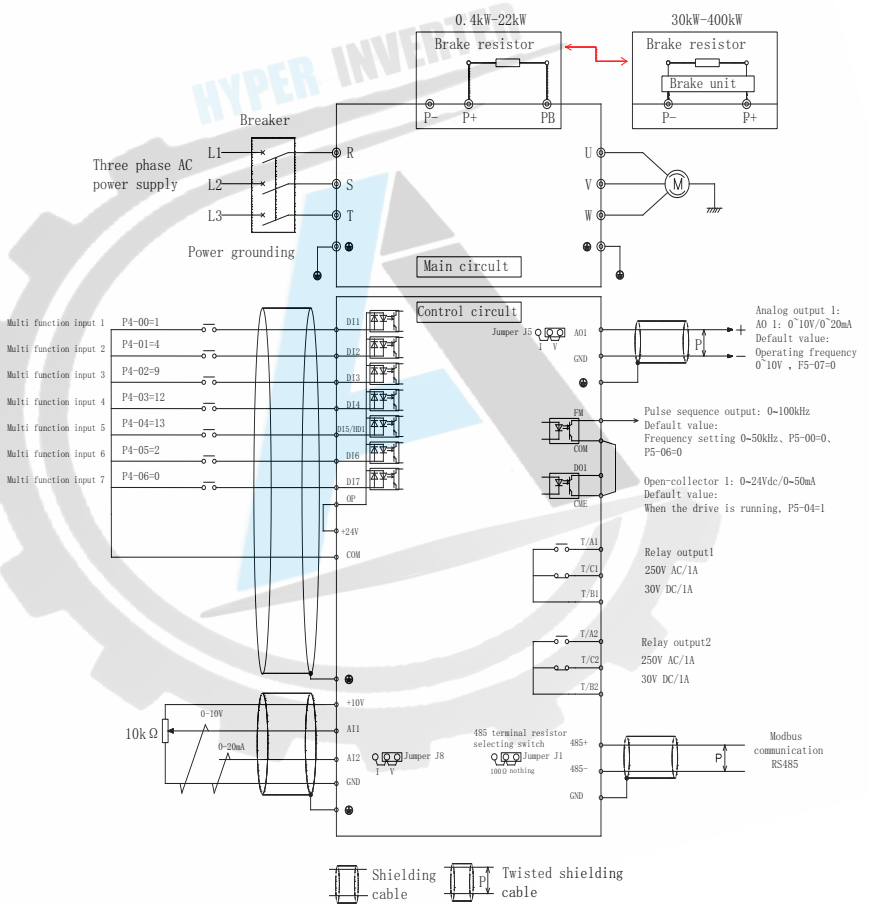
HYPER INVERTER

0.4kW-22kW
Brake resistor
P−
P+
PB

30kW-400kW
Brake resistor
Brake unit
P−
P+

Breaker
Three phase AC power supply
L1
L2
L3
R
S
T
Power grounding
U
V
W
M
Main circuit

Control circuit
Multi function input 1 P4-00=1 DI1
Multi function input 2 P4-01=4 DI2
Multi function input 3 P4-02=9 DI3
Multi function input 4 P4-03=12 DI4
Multi function input 5 P4-04=13 DI5/HDI
Multi function input 6 P4-05=2 DI6
Multi function input 7 P4-06=0 DI7
OP
+24V
COM

Jumper J5
I V
AO1
GND
P
+
−
Analog output 1:
AO 1: 0~10V/0~20mA
Default value:
Operating frequency
0~10V , F5-07=0

FM
COM
Pulse sequence output: 0~100kHz
Default value:
Frequency setting 0~50kHz、P5-00=0、P5-06=0

DO1
CME
Open-collector 1: 0~24Vdc/0~50mA
Default value:
When the drive is running, P5-04=1

T/A1
T/C1
T/B1
Relay output1
250V AC/1A
30V DC/1A

T/A2
T/C2
T/B2
Relay output2
250V AC/1A
30V DC/1A

+10V
AI1
AI2
GND
10kΩ
0-10V
0-20mA
Jumper J8
I V

485 terminal resistor selecting switch
Jumper J1
100Ω nothing
485+
485−
GND
P
Modbus communication RS485

Shielding cable
P
Twisted shielding cable